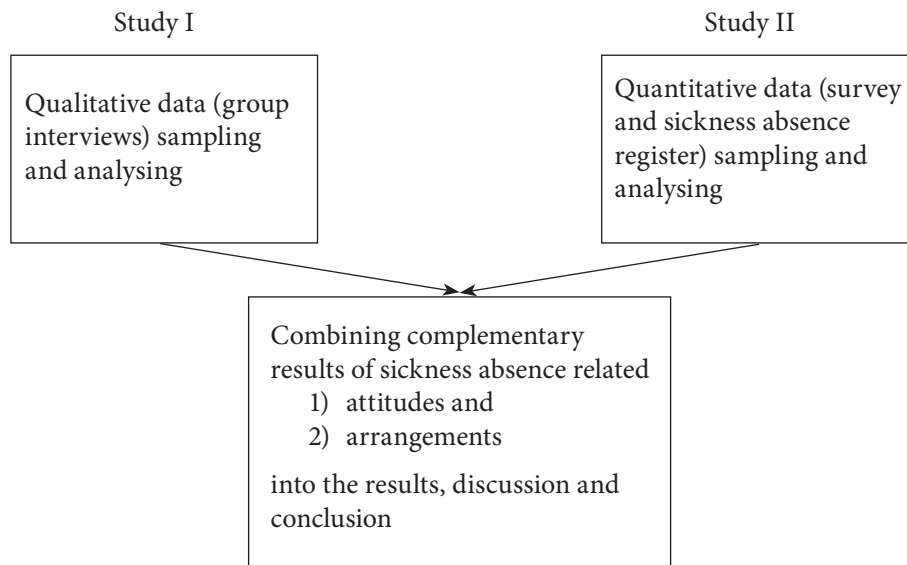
Study I

Qualitative data (group interviews) sampling and analysing

Study II

Quantitative data (survey and sickness absence register) sampling and analysing

Combining complementary results of sickness absence related
1) attitudes and
2) arrangements

into the results, discussion and conclusion